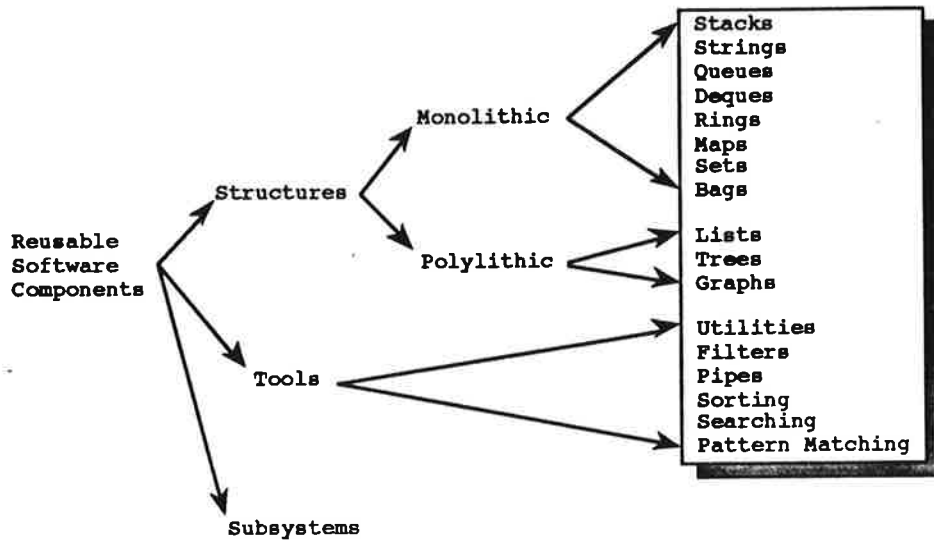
Reusable Software Components

Structures

Monolithic

Polylithic

Tools

Subsystems

Stacks
Strings
Queues
Deques
Rings
Maps
Sets
Bags

Lists
Trees
Graphs

Utilities
Filters
Pipes
Sorting
Searching
Pattern Matching